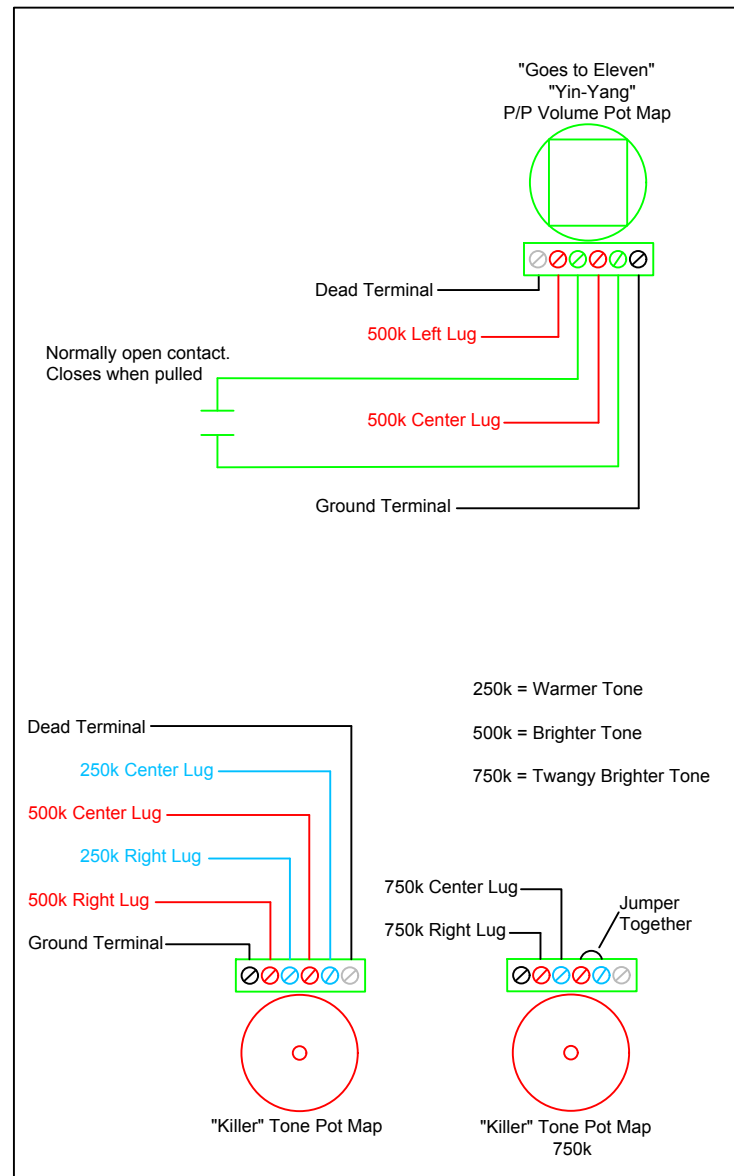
"Goes to Eleven"
"Yin-Yang"
P/P Volume Pot Map

Dead Terminal

500k Left Lug

Normally open contact.
Closes when pulled

500k Center Lug

Ground Terminal

250k = Warmer Tone

500k = Brighter Tone

750k = Twangy Brighter Tone

Dead Terminal

250k Center Lug

500k Center Lug

250k Right Lug

500k Right Lug

Ground Terminal

"Killer" Tone Pot Map

750k Center Lug

750k Right Lug

Jumper Together

"Killer" Tone Pot Map
750k